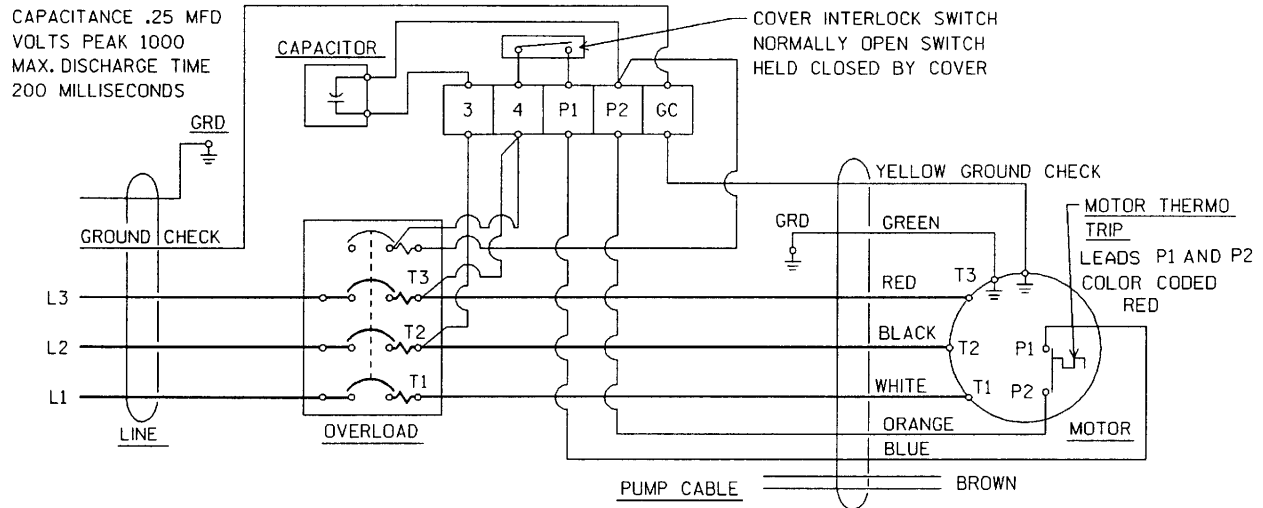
CAPACITANCE .25 MFD
VOLTS PEAK 1000
MAX. DISCHARGE TIME
200 MILLISECONDS

CAPACITOR

COVER INTERLOCK SWITCH
NORMALLY OPEN SWITCH
HELD CLOSED BY COVER

| 3 | 4 | P1 | P2 | GC |
|---|---|---|---|---|

GRD

YELLOW GROUND CHECK

MOTOR THERMO TRIP
LEADS P1 AND P2
COLOR CODED
RED

GRD

GREEN

GROUND CHECK

L3

T3

RED

T3

L2

T2

BLACK

T2

P1

L1

T1

WHITE

T1

P2

ORANGE

MOTOR

LINE

OVERLOAD

BLUE

PUMP CABLE

BROWN